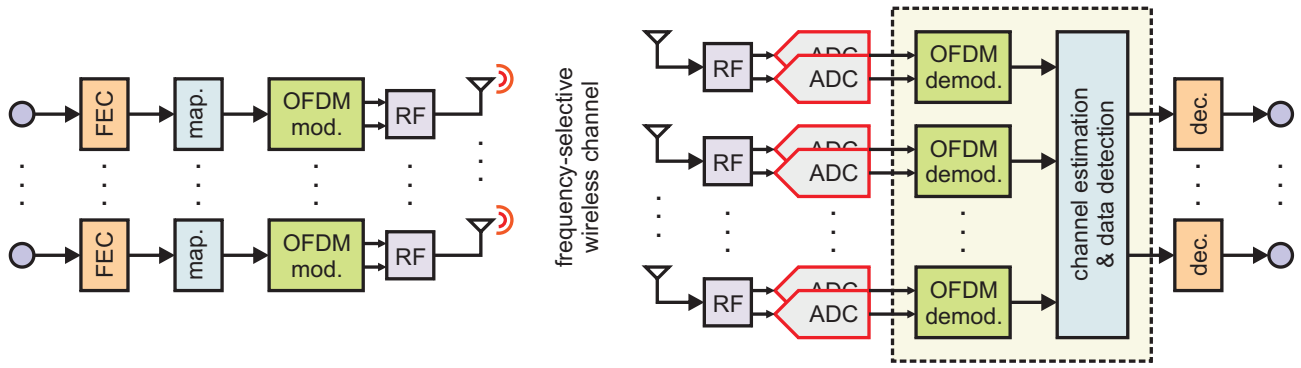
FEC
map.
OFDM mod.
RF

FEC
map.
OFDM mod.
RF

frequency-selective wireless channel

RF
ADC
ADC
OFDM demod.

RF
ADC
ADC
OFDM demod.

RF
ADC
ADC
OFDM demod.

channel estimation & data detection

dec.
dec.